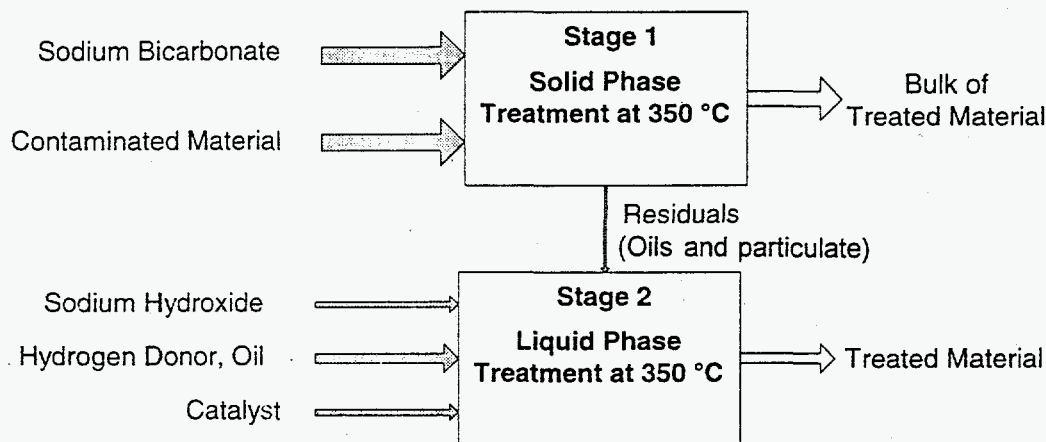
Sodium Bicarbonate

Contaminated Material

Stage 1
Solid Phase
Treatment at 350 °C

Bulk of
Treated Material

Residuals
(Oils and particulate)

Sodium Hydroxide

Hydrogen Donor, Oil

Catalyst

Stage 2
Liquid Phase
Treatment at 350 °C

Treated Material